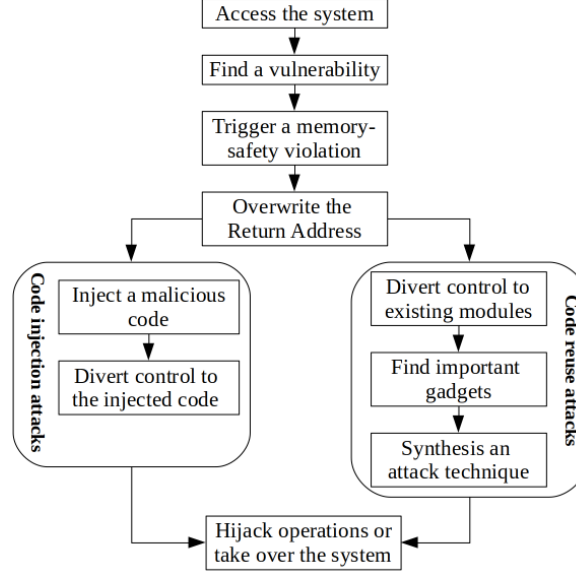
Access the system

Find a vulnerability

Trigger a memory-safety violation

Overwrite the Return Address

Code injection attacks

Inject a malicious code

Divert control to the injected code

Code reuse attacks

Divert control to existing modules

Find important gadgets

Synthesis an attack technique

Hijack operations or take over the system